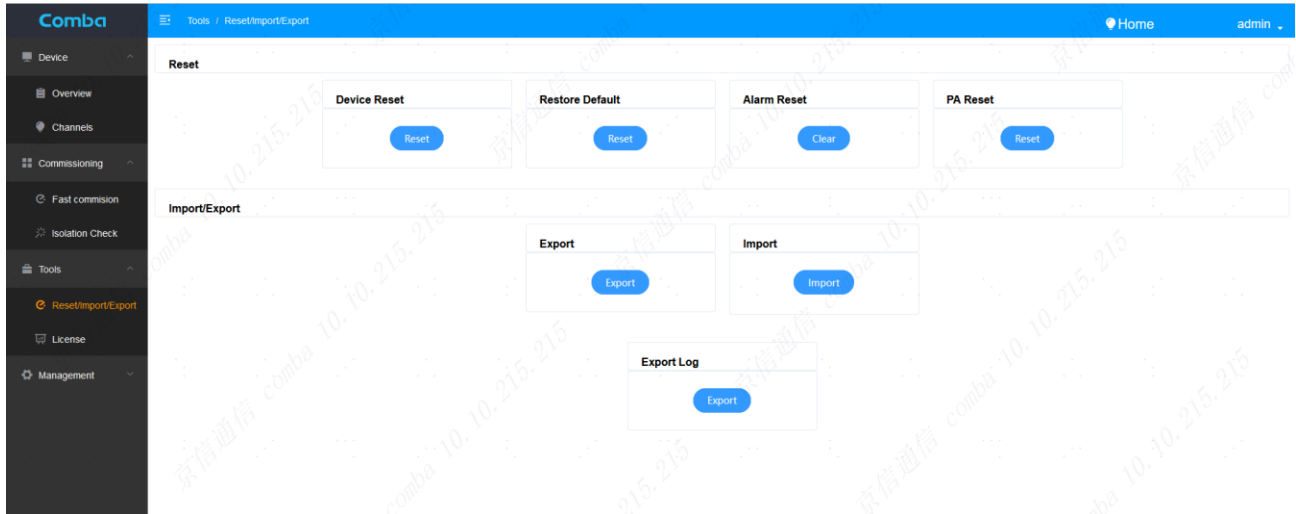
Comba

Tools / Reset/Import/Export

Home

admin

Device

Overview

Channels

Commissioning

Fast commision

Isolation Check

Tools

Reset/Import/Export

License

Management

Reset

Device Reset

Reset

Restore Default

Reset

Alarm Reset

Clear

PA Reset

Reset

Import/Export

Export

Export

Import

Import

Export Log

Export

京信通信 comba 10.10.215.215